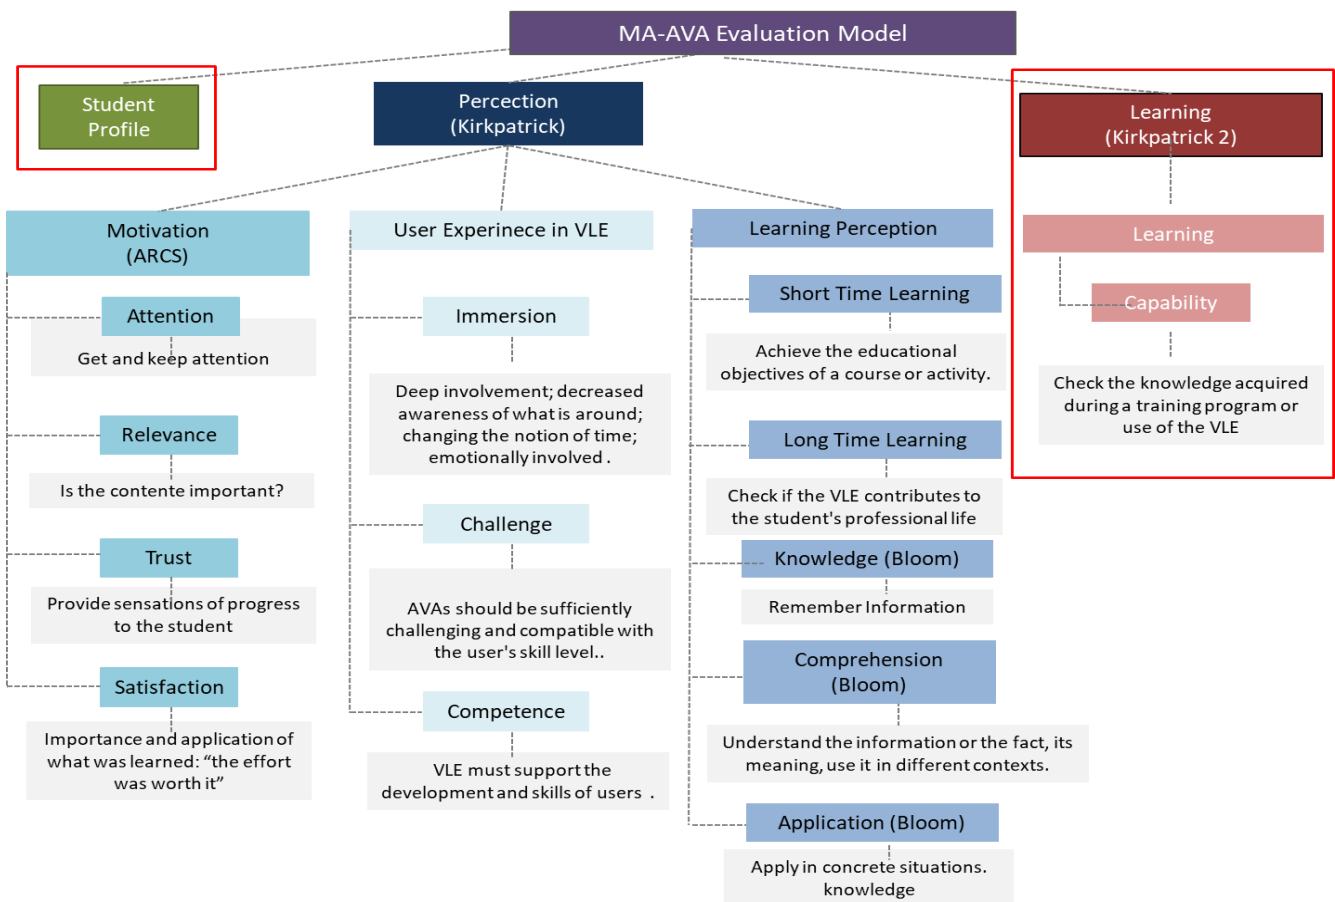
MA-AVA Evaluation Model

Student Profile

Percection (Kirkpatrick)

Learning (Kirkpatrick 2)

Motivation (ARCS)

Attention

Get and keep attention

Relevance

Is the contente important?

Trust

Provide sensations of progress to the student

Satisfaction

Importance and application of what was learned: “the effort was worth it”

User Experinece in VLE

Immersion

Deep involvement; decreased awareness of what is around; changing the notion of time; emotionally involved .

Challenge

AVAs should be sufficiently challenging and compatible with the user's skill level..

Competence

VLE must support the development and skills of users .

Learning Perception

Short Time Learning

Achieve the educational objectives of a course or activity.

Long Time Learning

Check if the VLE contributes to the student's professional life

Knowledge (Bloom)

Remember Information

Comprehension (Bloom)

Understand the information or the fact, its meaning, use it in different contexts.

Application (Bloom)

Apply in concrete situations. knowledge

Learning

Capability

Check the knowledge acquired during a training program or use of the VLE